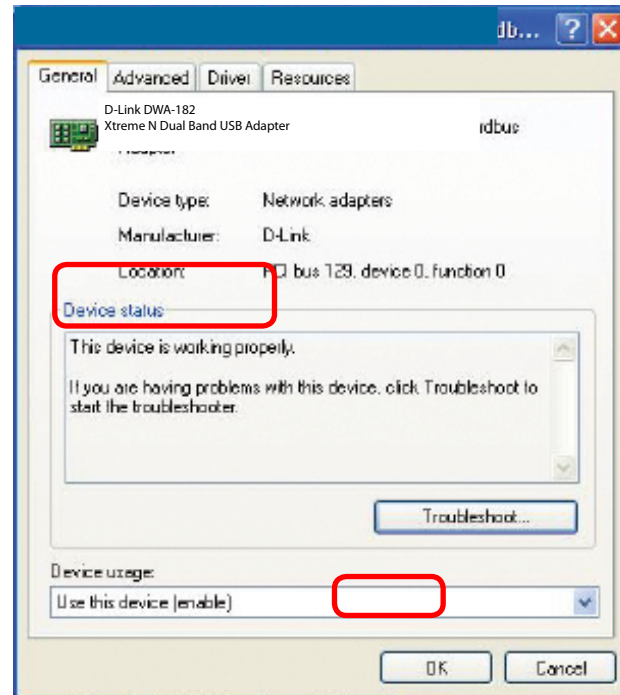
db...

General | Advanced | Driver | Resources

D-Link DWA-182
Xtreme N Dual Band USB Adapter

rdbus

Device type: Network adapters

Manufacturer: D-Link

Location: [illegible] bus 129, device 0, function 0

Device status

This device is working properly.

If you are having problems with this device, click Troubleshoot to start the troubleshooter.

Troubleshoot...

Device usage:

Use this device (enable)

OK

Cancel